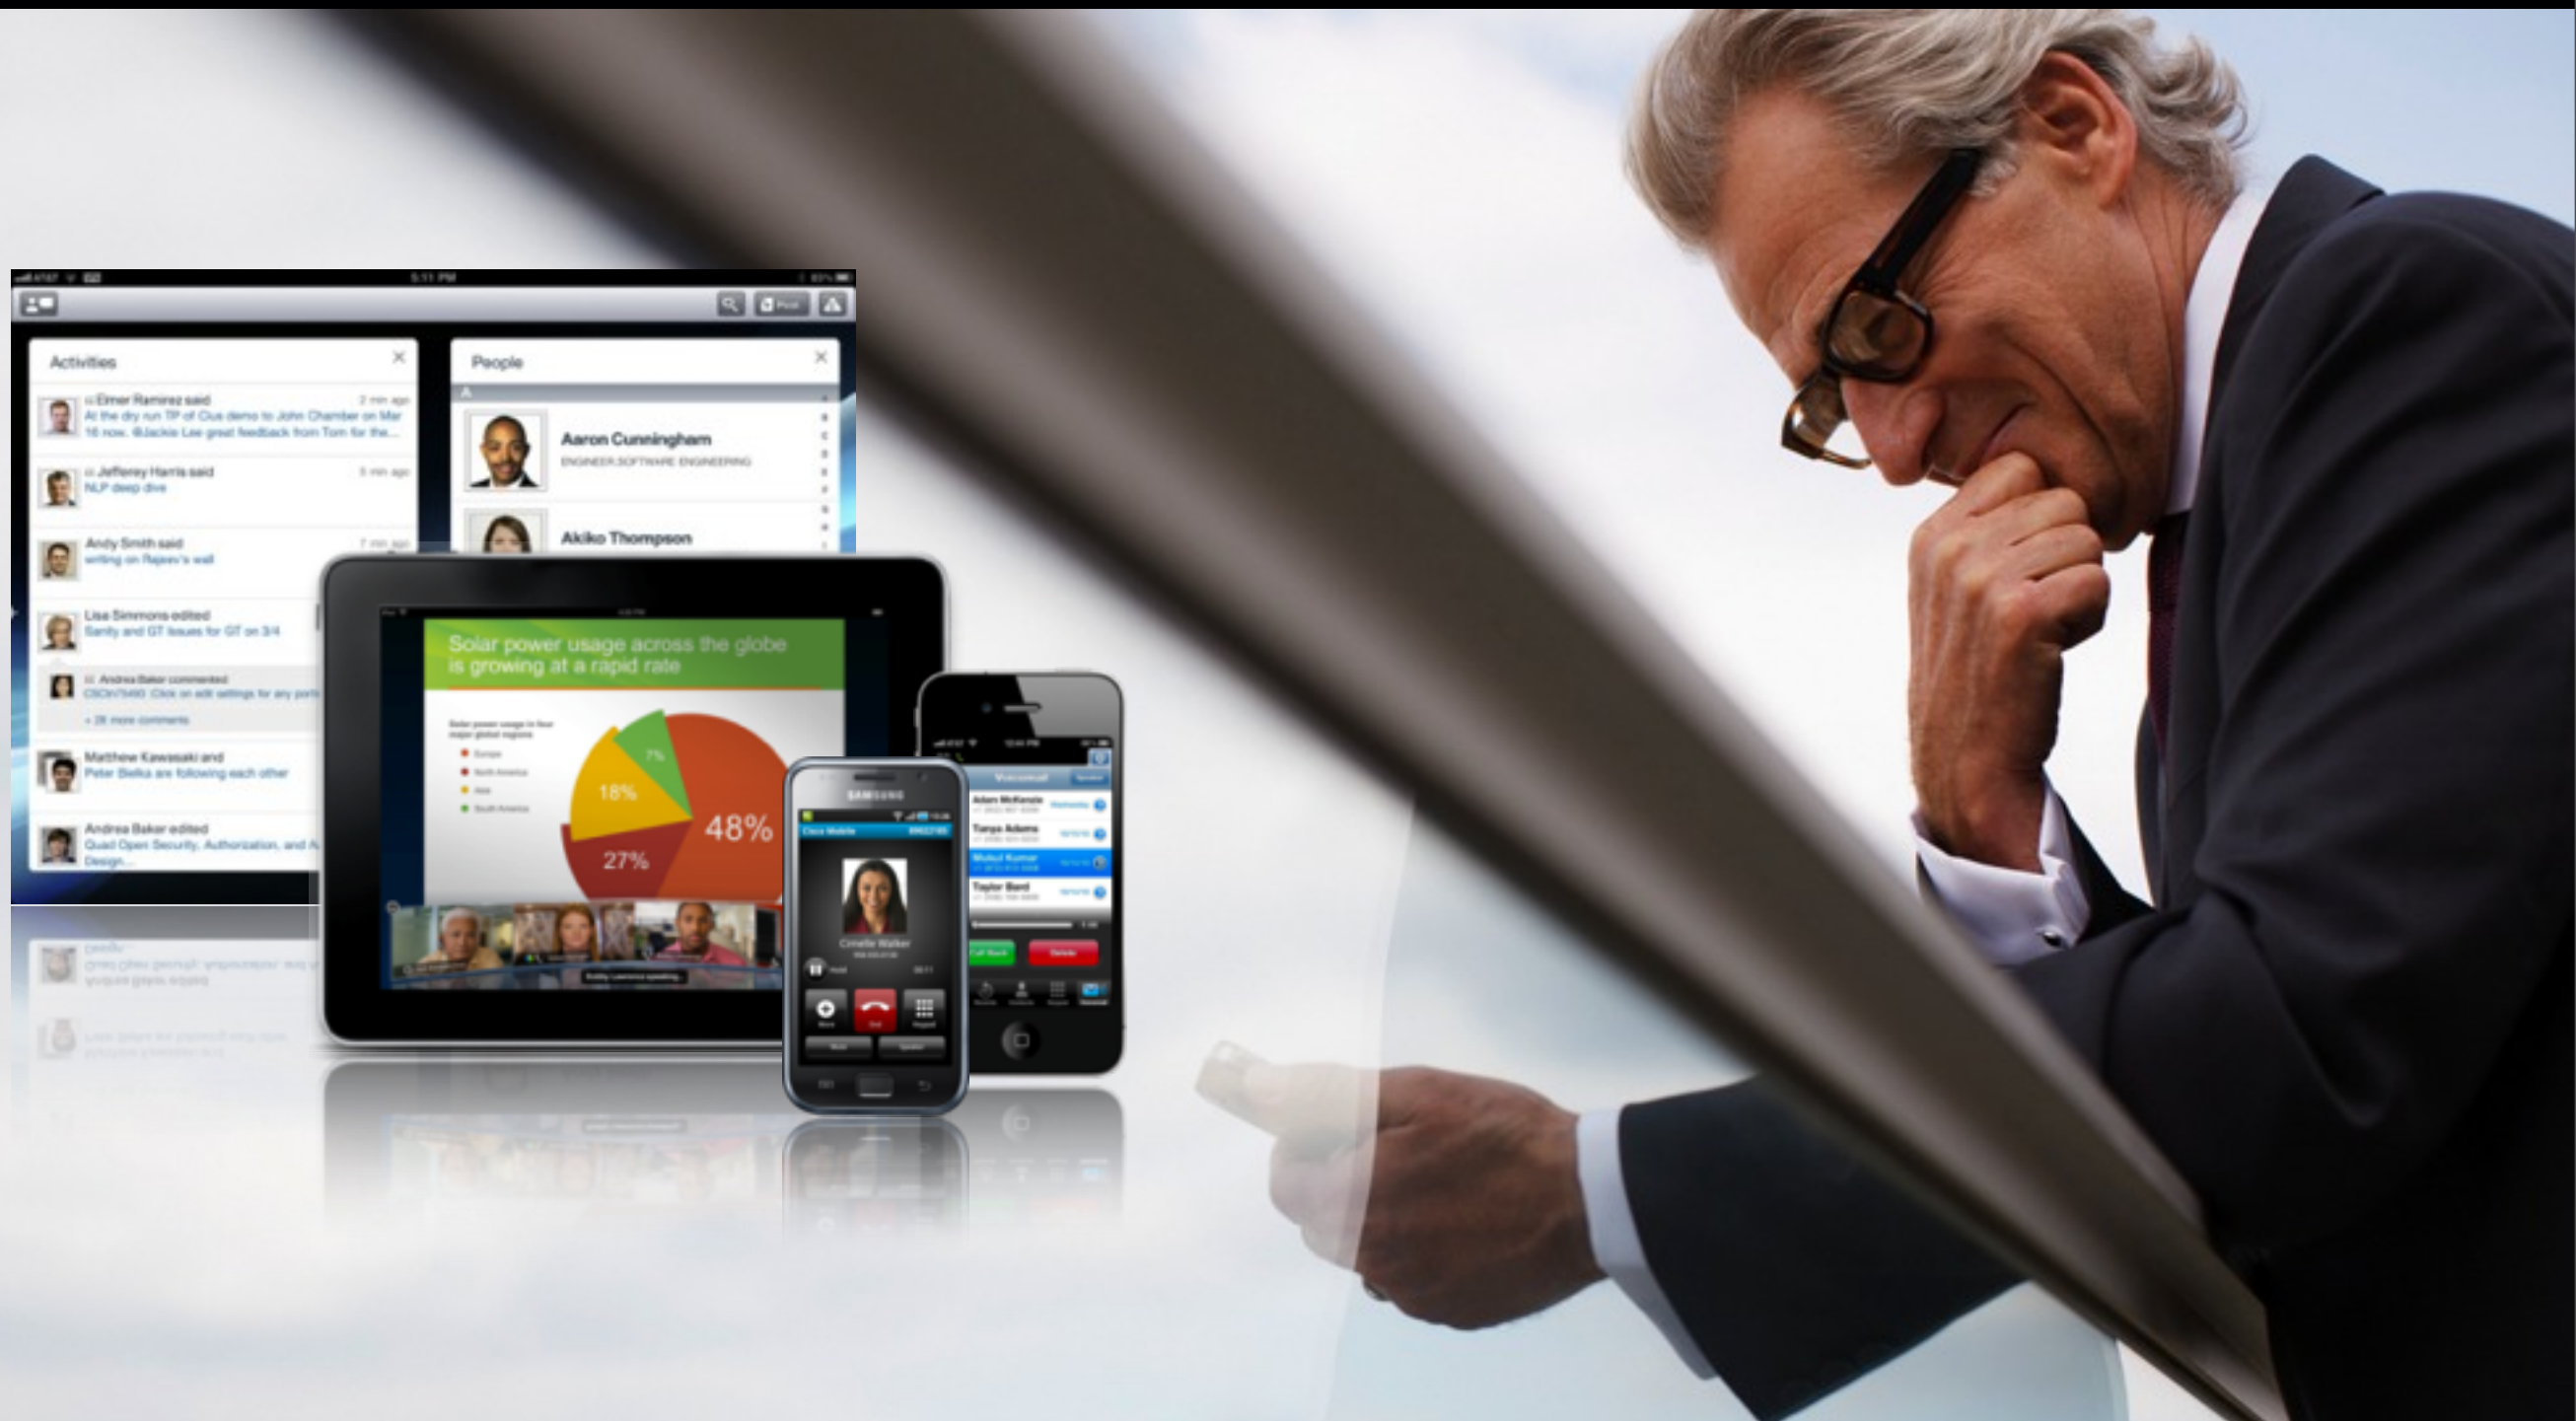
5:11 PM

Activities

Elmer Ramirez said
2 min ago
At the dry run TP of Cius demo to John Chamber on Mar 16 now, @Jackie Lee great feedback from Tom for the...

Jefferey Harris said
5 min ago
NLP deep dive

Andy Smith said
7 min ago
writing on Rajeev's wall

Lisa Simmons edited
Sanity and GT Issues for GT on 3/4

Andrea Baker commented
CSCtr7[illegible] Click on edit settings for any port

+ 28 more comments

Matthew Kawasaki and Peter Bielka are following each other

Andrea Baker edited
Quad Open Security, Authorization, and A Design...

People

A

Aaron Cunningham
ENGINEER,SOFTWARE ENGINEERING

Akiko Thompson

Solar power usage across the globe is growing at a rapid rate

Solar power usage in four major global regions

Europe
North America
Asia
South America

7%
18%
48%
27%

SAMSUNG

Cisco Mobile

Cimelle Walker

Hold

End

Voicemail

Adam McKenzie

Tanya Adams

Wakul Kumar

Taylor Bond

Call Back

Delete